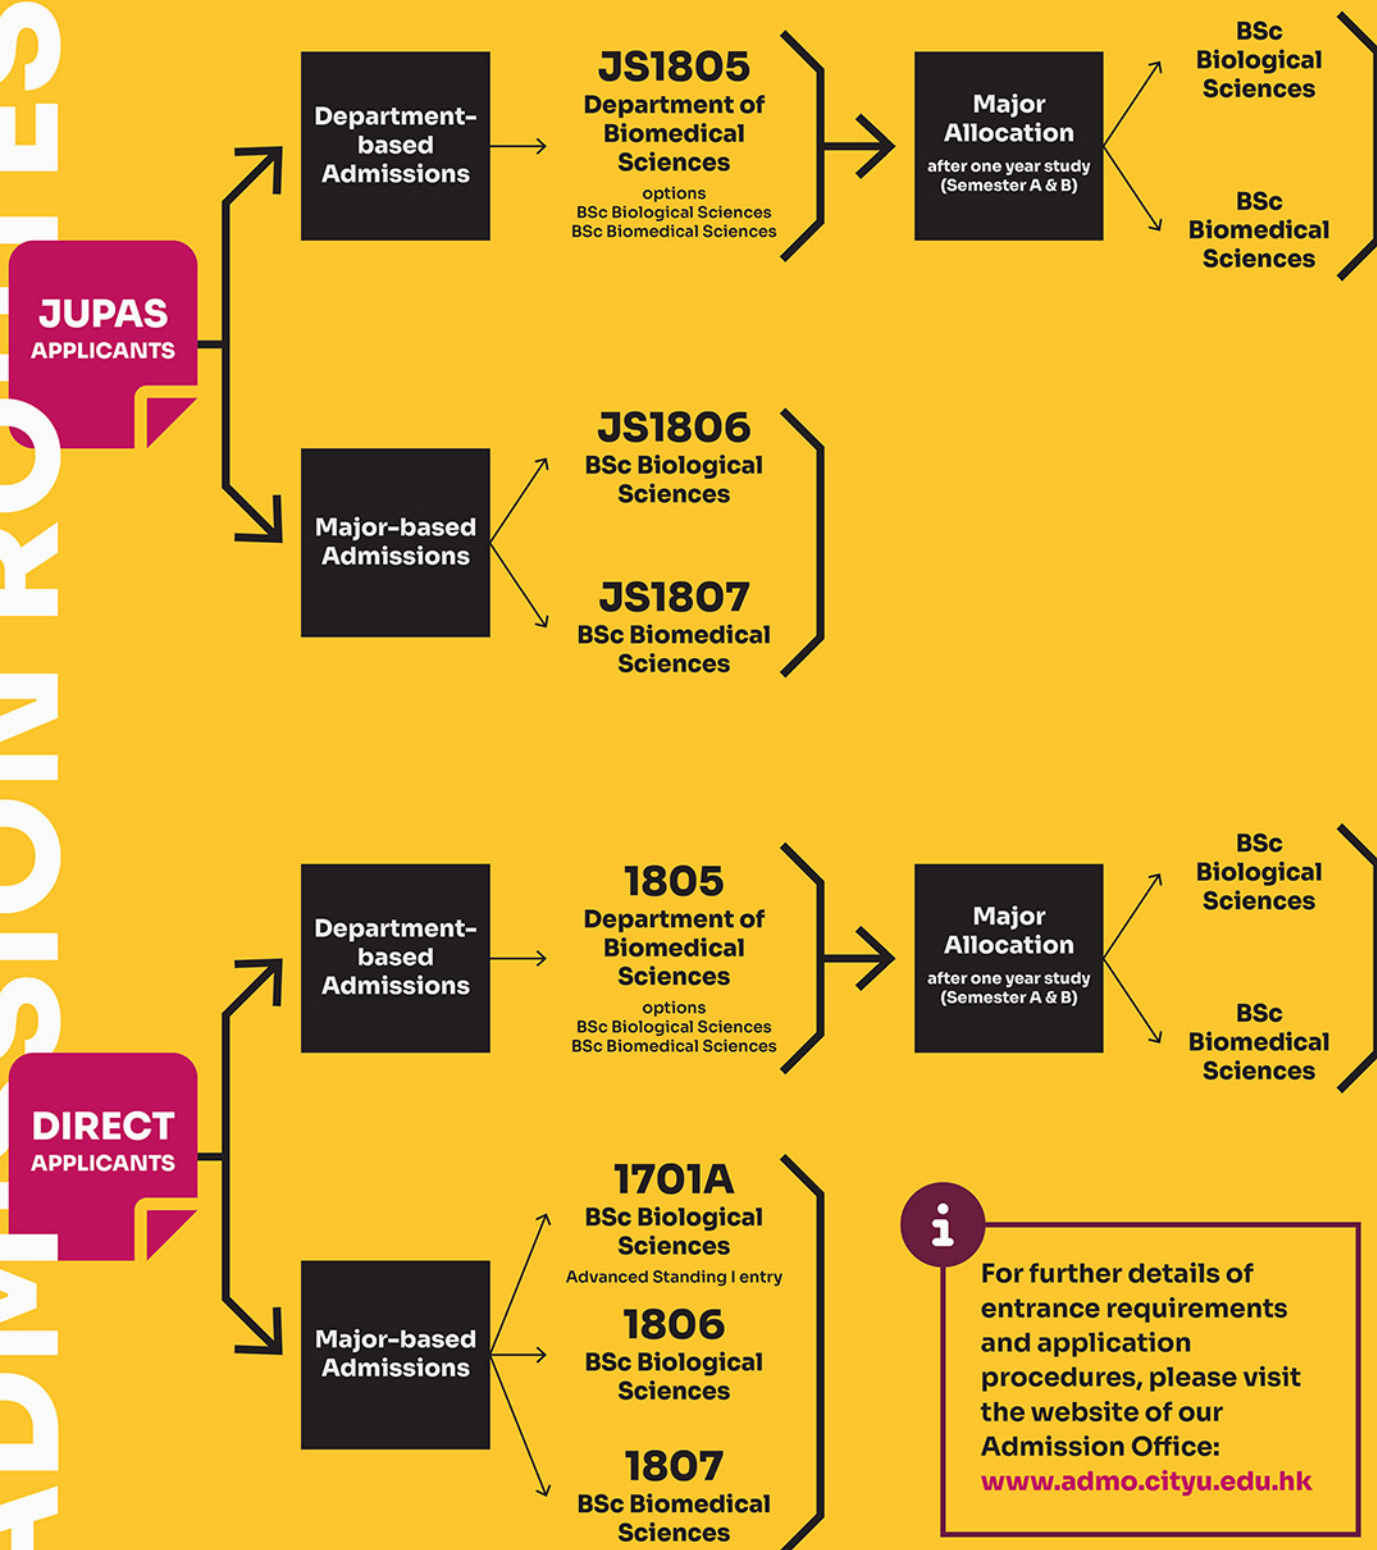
ADMISSION ROUTES

JUPAS APPLICANTS

Department-based Admissions

JS1805
Department of Biomedical Sciences
options
BSc Biological Sciences
BSc Biomedical Sciences

Major Allocation
after one year study (Semester A & B)

BSc Biological Sciences

BSc Biomedical Sciences

Major-based Admissions

JS1806
BSc Biological Sciences

JS1807
BSc Biomedical Sciences

DIRECT APPLICANTS

Department-based Admissions

1805
Department of Biomedical Sciences
options
BSc Biological Sciences
BSc Biomedical Sciences

Major Allocation
after one year study (Semester A & B)

BSc Biological Sciences

BSc Biomedical Sciences

Major-based Admissions

1701A
BSc Biological Sciences
Advanced Standing I entry

1806
BSc Biological Sciences

1807
BSc Biomedical Sciences

For further details of entrance requirements and application procedures, please visit the website of our Admission Office:
www.admo.cityu.edu.hk